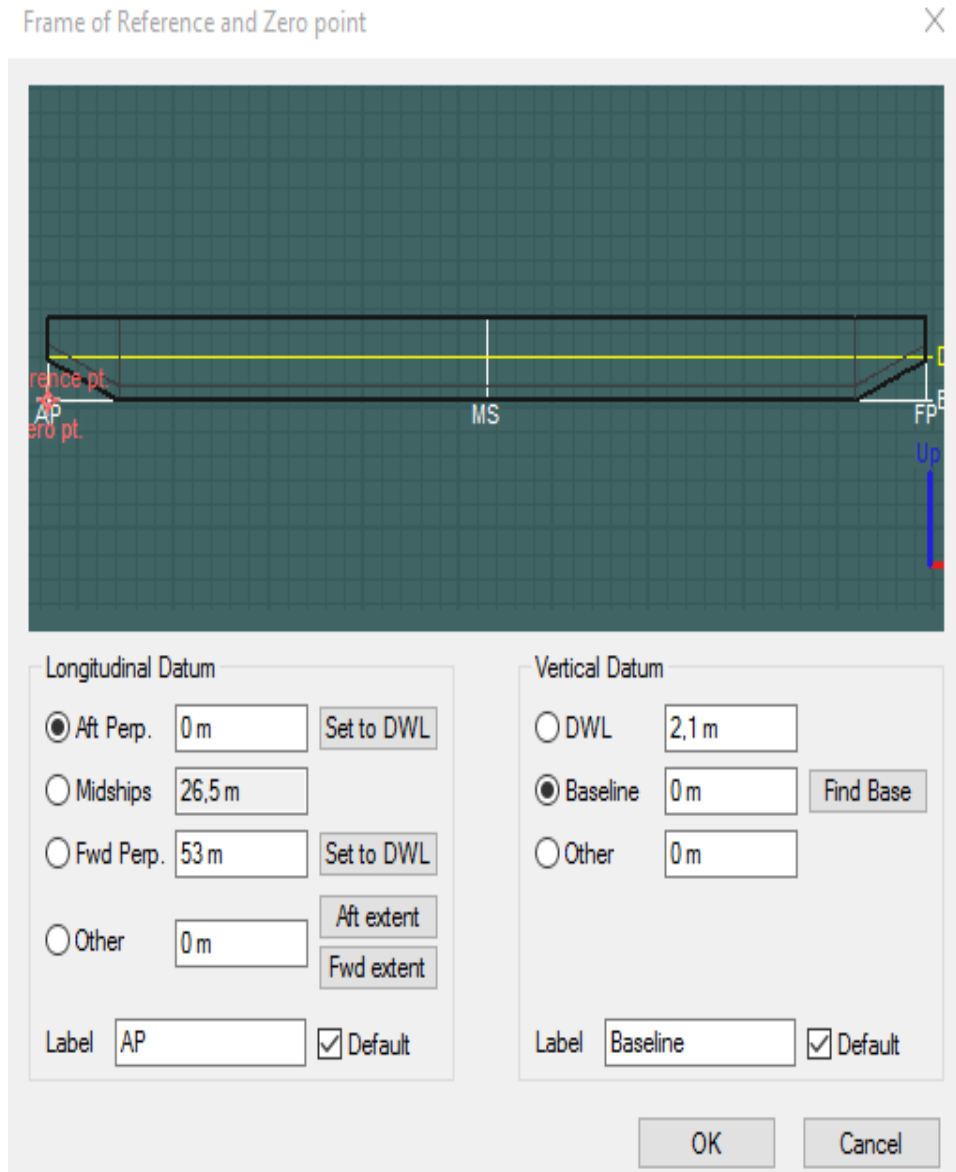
Frame of Reference and Zero point

rence pt.
AP
ero pt.
MS
FP
D
B
Up

Longitudinal Datum

Aft Perp. 0 m Set to DWL

Midships 26,5 m

Fwd Perp. 53 m Set to DWL

Other 0 m Aft extent Fwd extent

Label AP Default

Vertical Datum

DWL 2,1 m

Baseline 0 m Find Base

Other 0 m

Label Baseline Default

OK Cancel